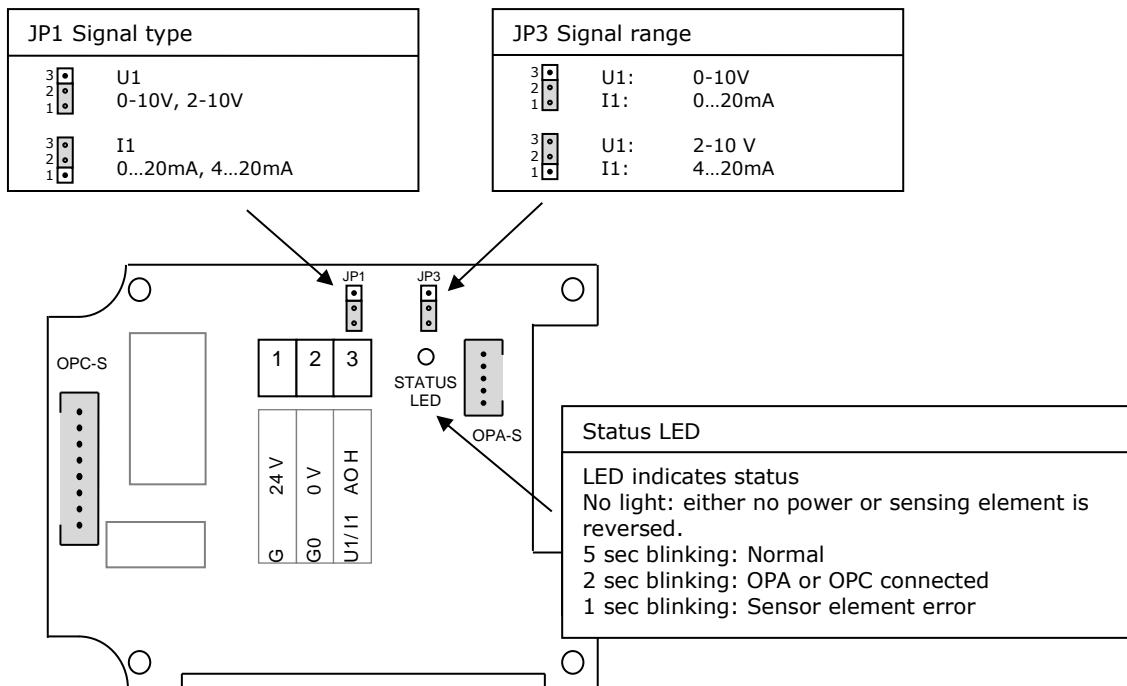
JP1 Signal type

3 2 1 U1
0-10V, 2-10V

3 2 1 I1
0…20mA, 4…20mA

JP3 Signal range

3 2 1 U1: 0-10V
I1: 0…20mA

3 2 1 U1: 2-10 V
I1: 4…20mA

JP1 JP3

OPC-S

1 2 3

STATUS LED

OPA-S

24 V 0 V AO H
G G0 U1/I1

Status LED

LED indicates status
No light: either no power or sensing element is reversed.
5 sec blinking: Normal
2 sec blinking: OPA or OPC connected
1 sec blinking: Sensor element error